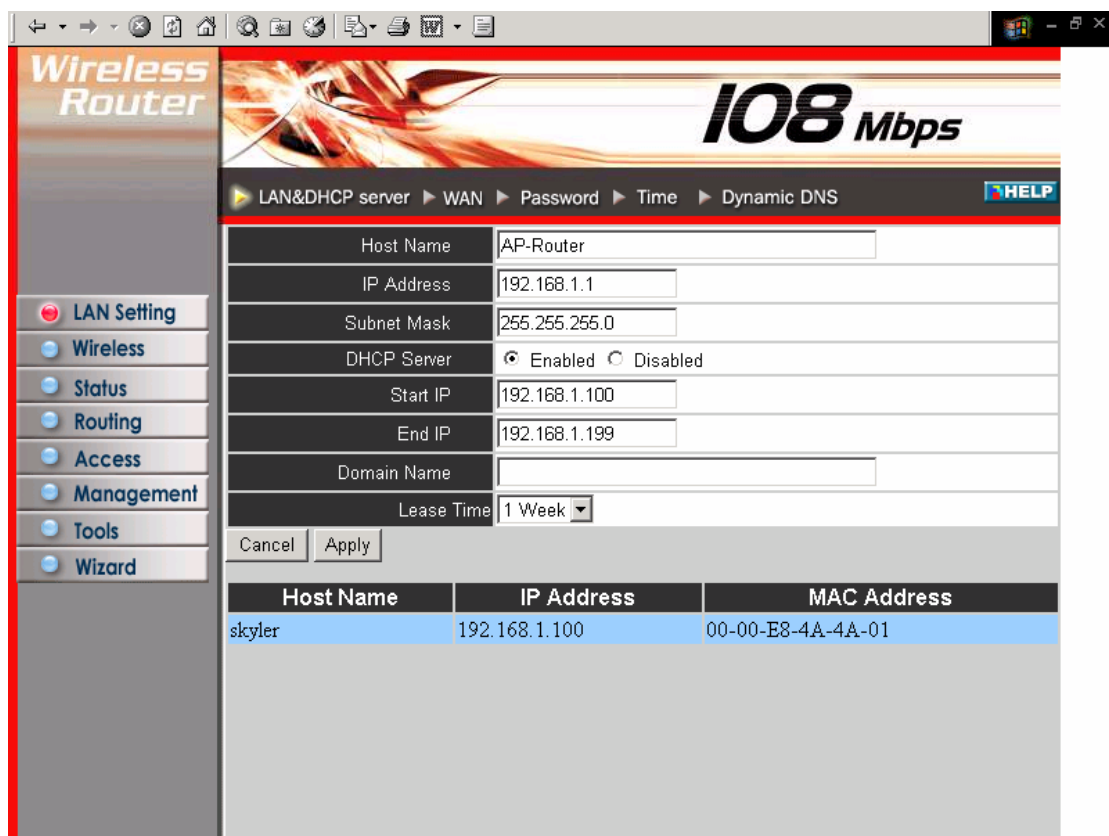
Wireless Router

108 Mbps

LAN&DHCP server ▶ WAN ▶ Password ▶ Time ▶ Dynamic DNS

HELP

LAN Setting
Wireless
Status
Routing
Access
Management
Tools
Wizard

| Host Name | AP-Router |
|---|---|
| IP Address | 192.168.1.1 |
| Subnet Mask | 255.255.255.0 |
| DHCP Server | Enabled Disabled |
| Start IP | 192.168.1.100 |
| End IP | 192.168.1.199 |
| Domain Name | |
| Lease Time | 1 Week |

Cancel Apply

| Host Name | IP Address | MAC Address |
|---|---|---|
| skyler | 192.168.1.100 | 00-00-E8-4A-4A-01 |